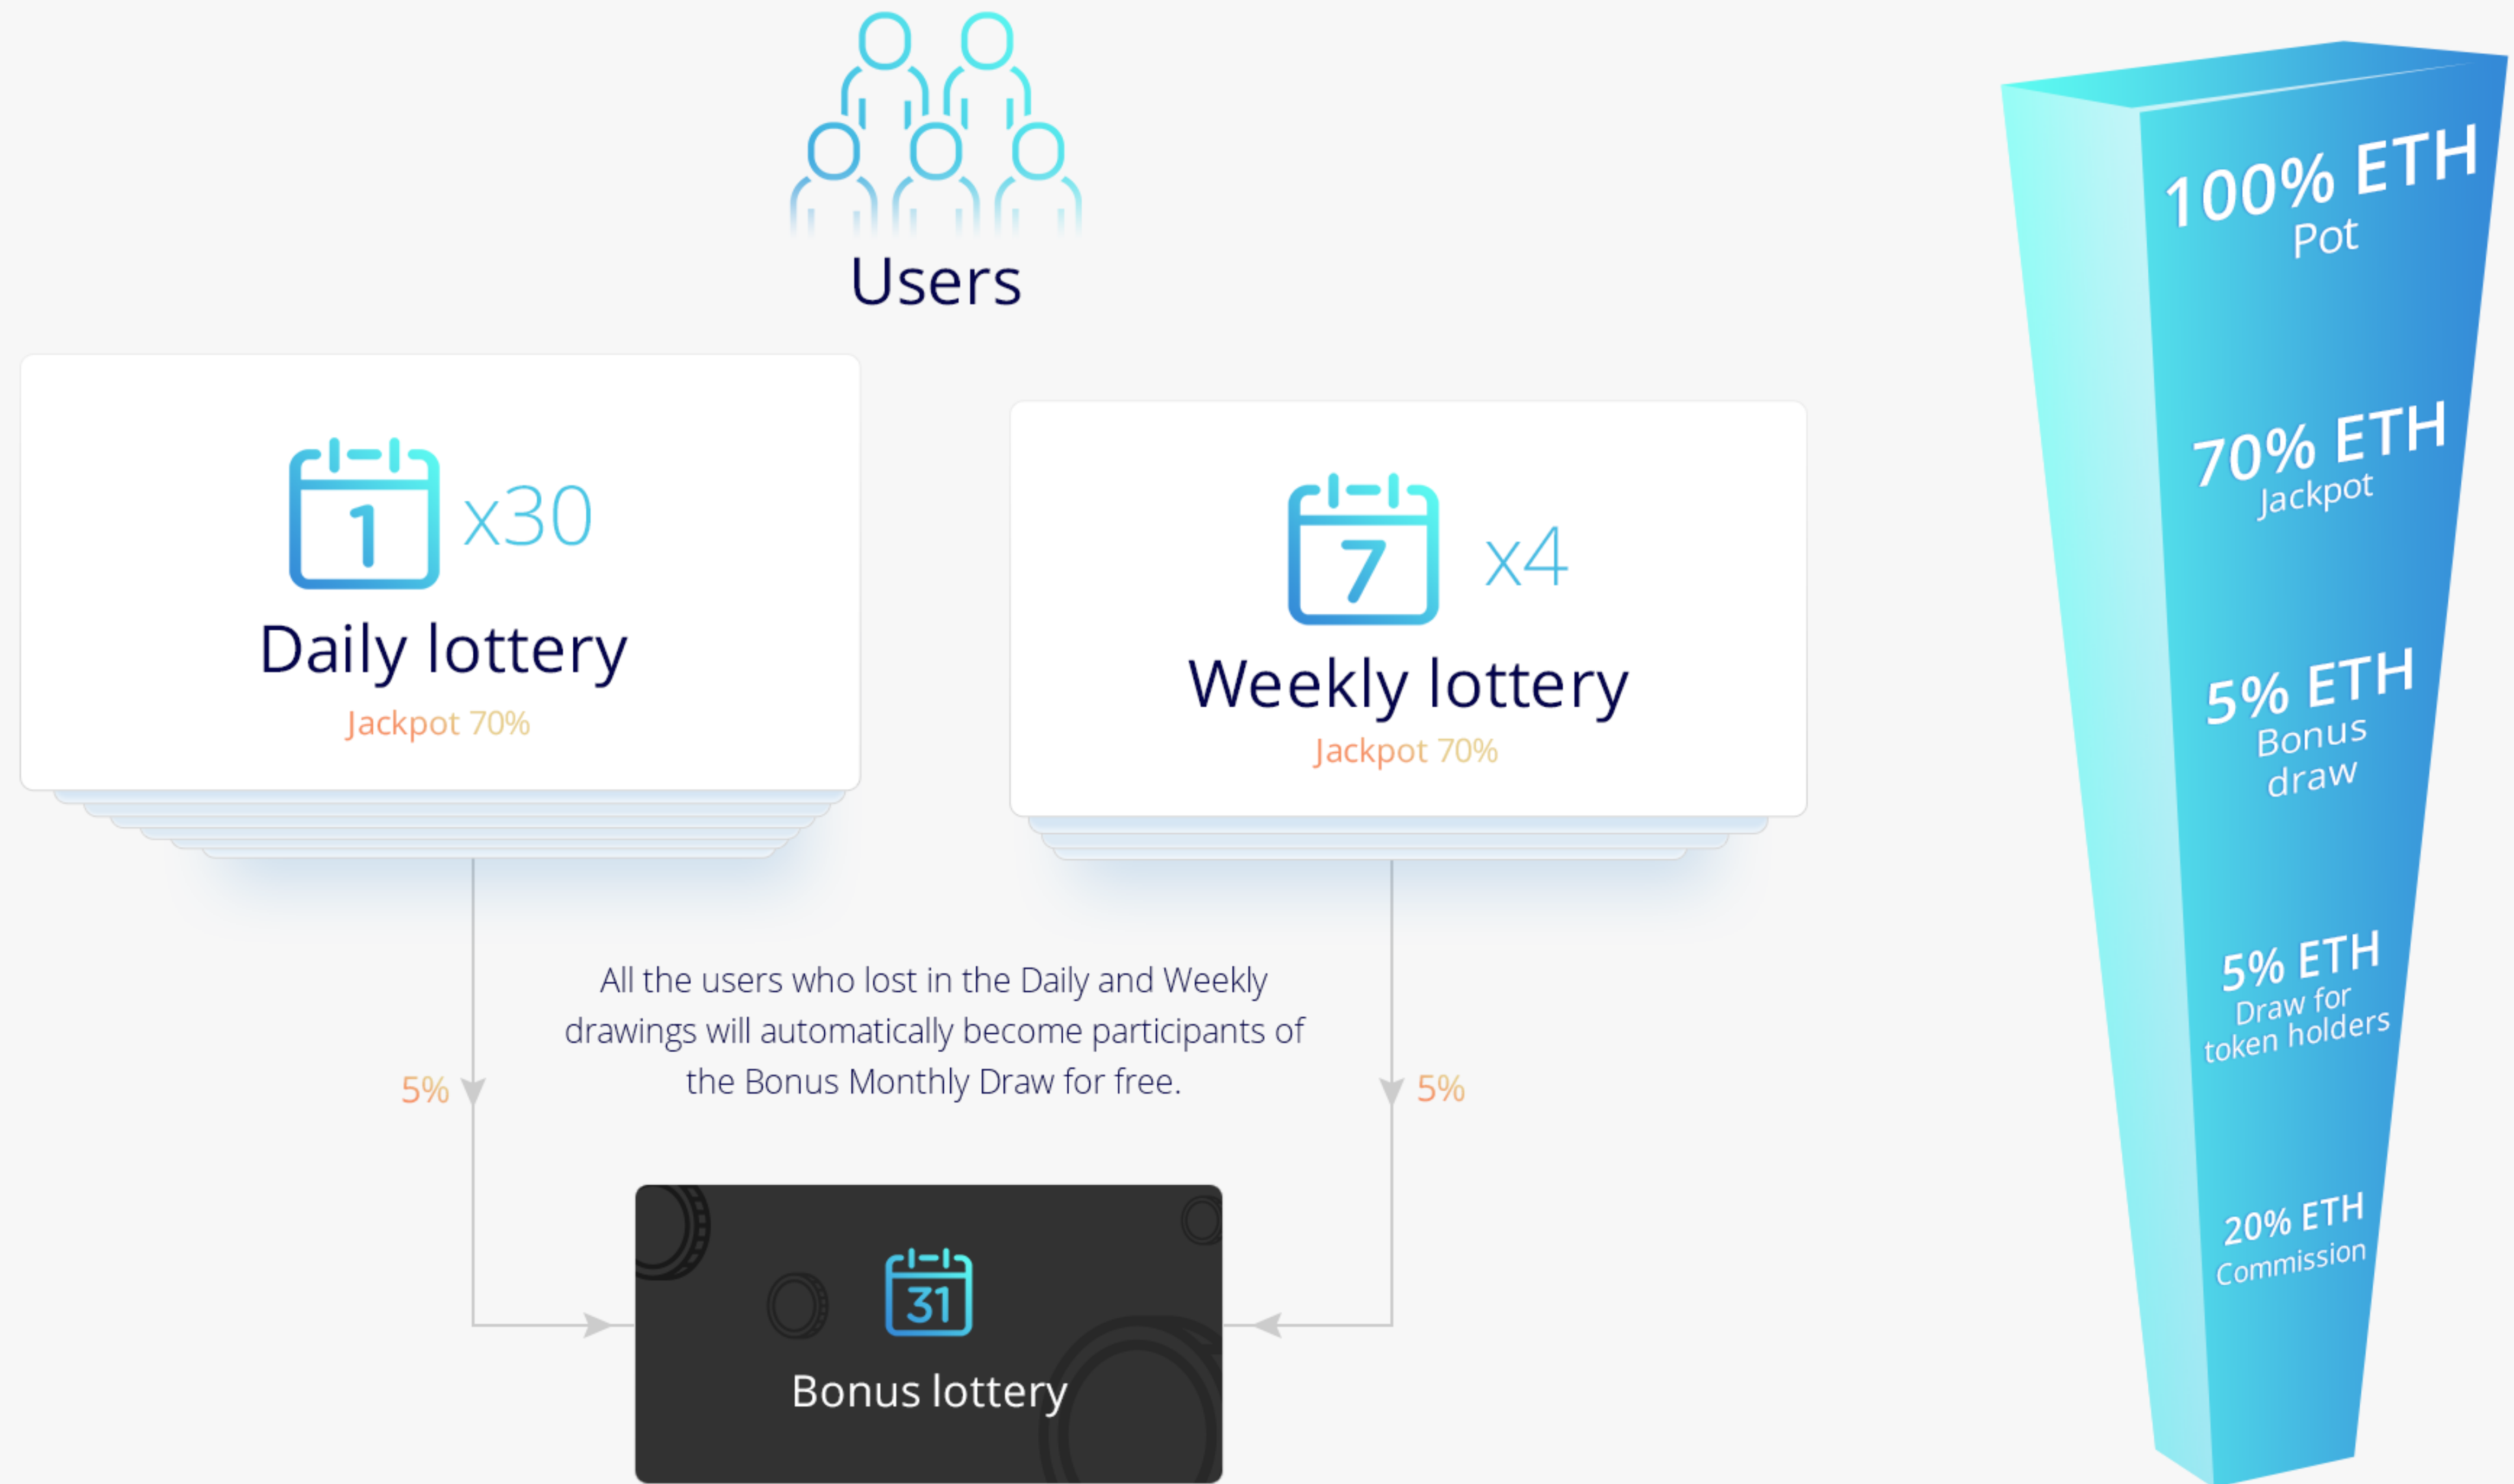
Users

1 x30
Daily lottery
Jackpot 70%

7 x4
Weekly lottery
Jackpot 70%

All the users who lost in the Daily and Weekly drawings will automatically become participants of the Bonus Monthly Draw for free.

5%

5%

31
Bonus lottery

100% ETH
Pot

70% ETH
Jackpot

5% ETH
Bonus draw

5% ETH
Draw for token holders

20% ETH
Commission